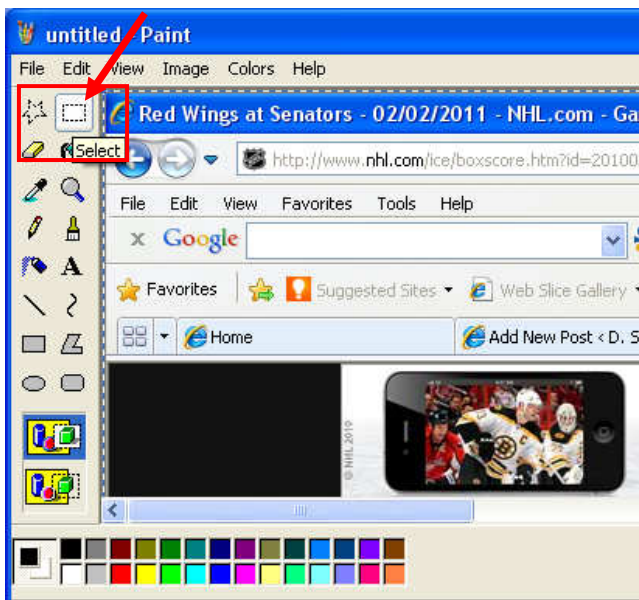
untitled - Paint
File Edit View Image Colors Help
Select
Red Wings at Senators - 02/02/2011 - NHL.com - Ga
http://www.nhl.com/ice/boxscore.htm?id=20100
File Edit View Favorites Tools Help
Google
Favorites Suggested Sites Web Slice Gallery
Home
Add New Post ‹ D. S
© NHL 2010